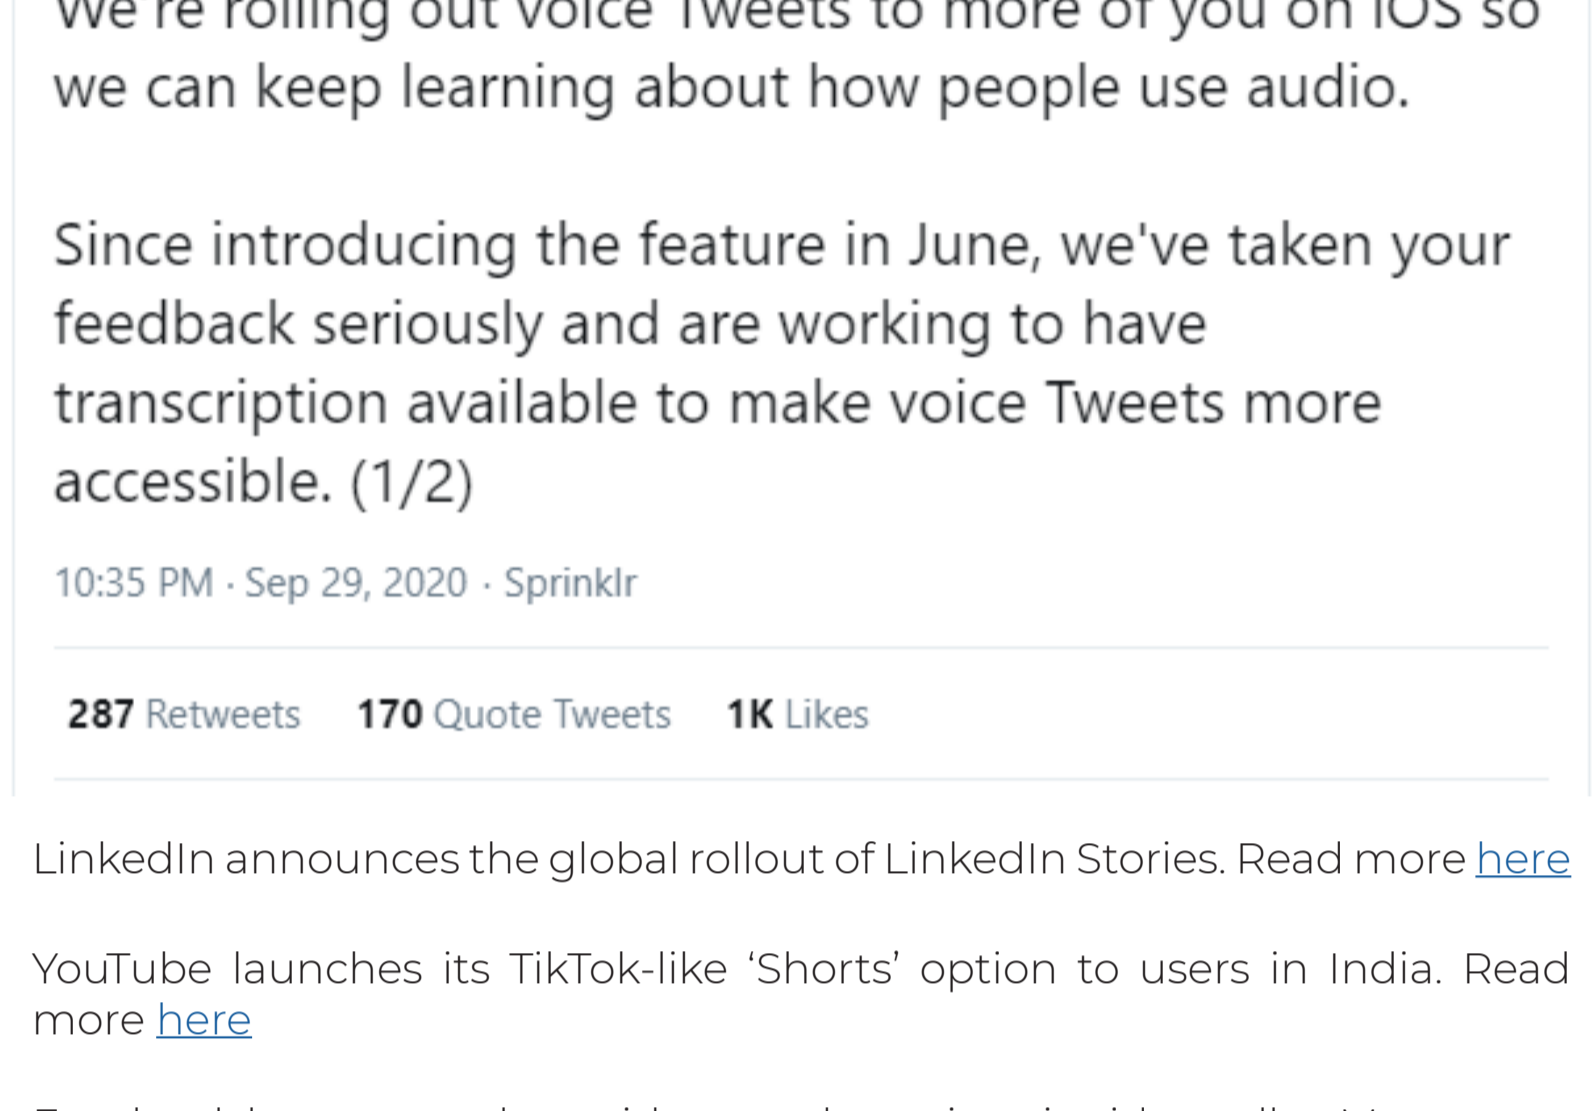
We're rolling out voice Tweets to more of you on iOS so we can keep learning about how people use audio.

Since introducing the feature in June, we've taken your feedback seriously and are working to have transcription available to make voice Tweets more accessible. (1/2)

10:35 PM · Sep 29, 2020 · Sprinklr

287 Retweets 170 Quote Tweets 1K Likes

LinkedIn announces the global rollout of LinkedIn Stories. Read more here

YouTube launches its TikTok-like 'Shorts' option to users in India. Read more here

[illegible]